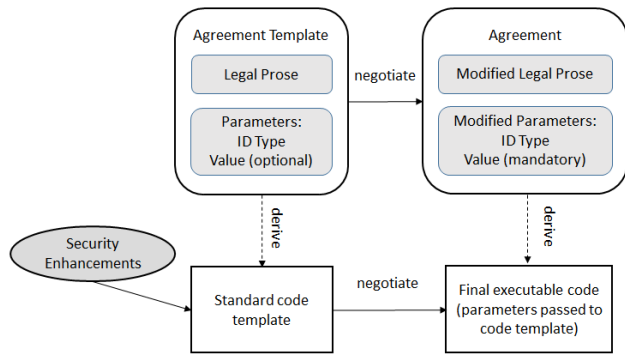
Agreement Template

Legal Prose

Parameters:
ID Type
Value (optional)

negotiate

Agreement

Modified Legal Prose

Modified Parameters:
ID Type
Value (mandatory)

derive

derive

Security Enhancements

Standard code template

negotiate

Final executable code (parameters passed to code template)